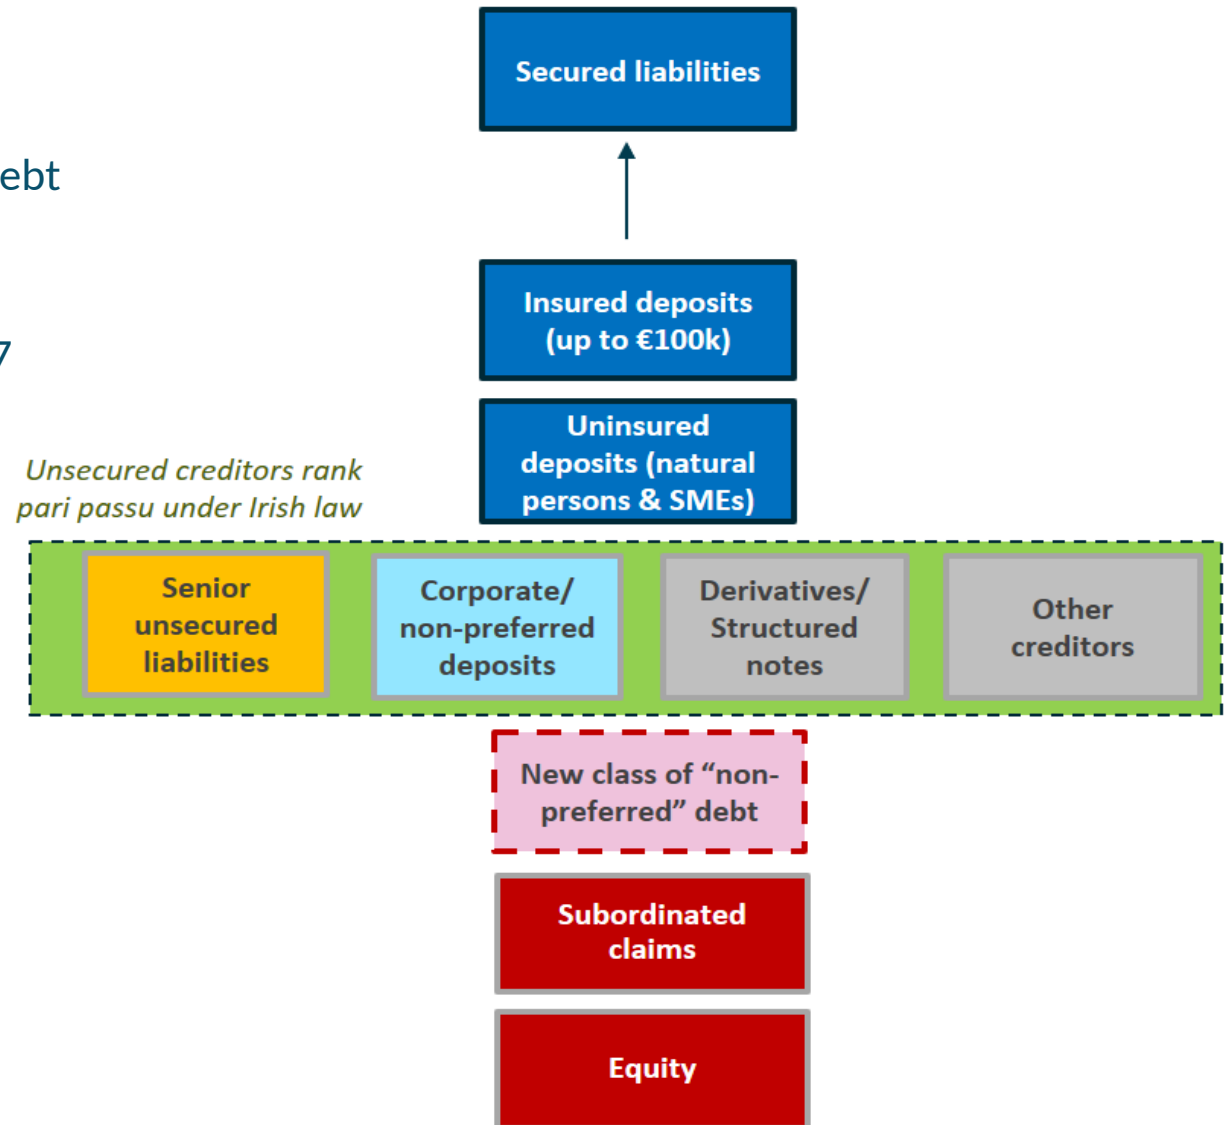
Secured liabilities

ebt

7

Insured deposits (up to €100k)

Uninsured deposits (natural persons & SMEs)

*Unsecured creditors rank pari passu under Irish law*

Senior unsecured liabilities

Corporate/ non-preferred deposits

Derivatives/ Structured notes

Other creditors

New class of “non-preferred” debt

Subordinated claims

Equity